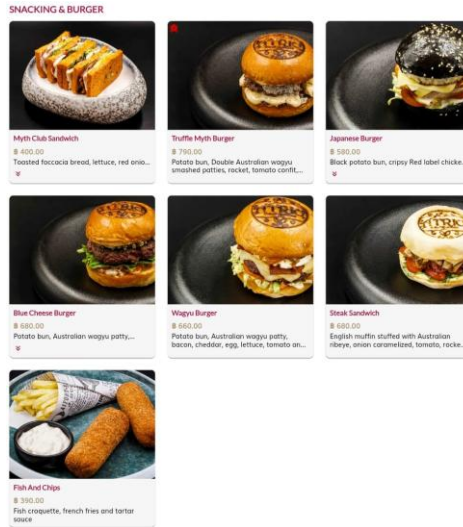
SNACKING & BURGER

Myth Club Sandwich
฿ 400.00
Toasted foccacia bread, lettuce, red onio...

Truffle Myth Burger
฿ 790.00
Potato bun, Double Australian wagyu smashed patties, rocket, tomato confit,...

Japanese Burger
฿ 580.00
Black potato bun, cripsy Red label chicke...

Blue Cheese Burger
฿ 680.00
Potato bun, Australian wagyu patty,...

Wagyu Burger
฿ 660.00
Potato bun, Australian wagyu patty, bacon, cheddar, egg, lettuce, tomato an...

Steak Sandwich
฿ 680.00
English muffin stuffed with Australian ribeye, onion caramelized, tomato, rocke...

Fish And Chips
฿ 390.00
Fish croquette, french fries and tartar sauce